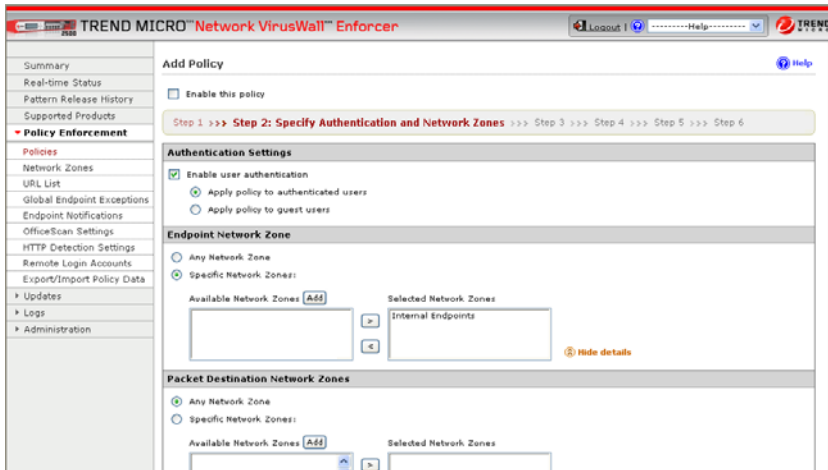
2500 TREND MICRO™ Network VirusWall™ Enforcer

Logout | ---------Help--------- TREND MICRO

Summary
Real-time Status
Pattern Release History
Supported Products
Policy Enforcement
Policies
Network Zones
URL List
Global Endpoint Exceptions
Endpoint Notifications
OfficeScan Settings
HTTP Detection Settings
Remote Login Accounts
Export/Import Policy Data
Updates
Logs
Administration

Add Policy

Help

Enable this policy

Step 1 >>> Step 2: Specify Authentication and Network Zones >>> Step 3 >>> Step 4 >>> Step 5 >>> Step 6

Authentication Settings

Enable user authentication

Apply policy to authenticated users

Apply policy to guest users

Endpoint Network Zone

Any Network Zone

Specific Network Zones:

Available Network Zones Add

Selected Network Zones

>

<

Internal Endpoints

Hide details

Packet Destination Network Zones

Any Network Zone

Specific Network Zones:

Available Network Zones Add

Selected Network Zones

>